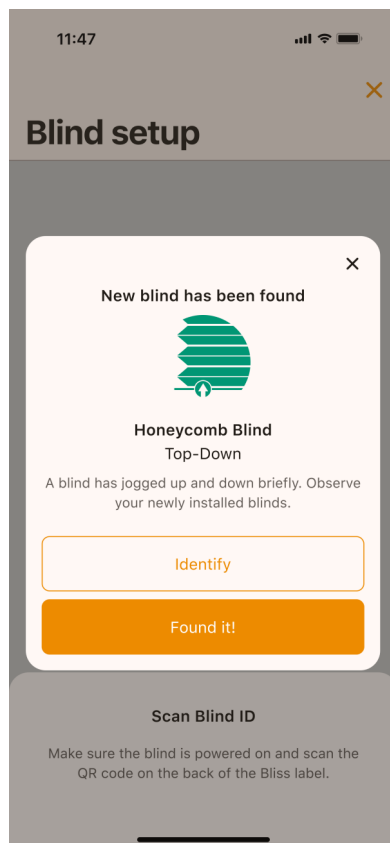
11:47

Blind setup

New blind has been found

Honeycomb Blind

Top-Down

A blind has jogged up and down briefly. Observe your newly installed blinds.

Identify

Found it!

Scan Blind ID

Make sure the blind is powered on and scan the QR code on the back of the Bliss label.